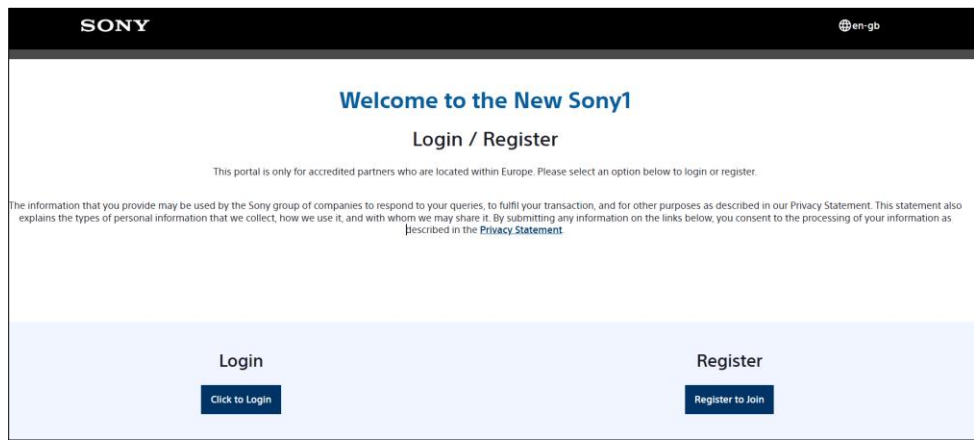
SONY

en-gb

Welcome to the New Sony1

Login / Register

This portal is only for accredited partners who are located within Europe. Please select an option below to login or register.

The information that you provide may be used by the Sony group of companies to respond to your queries, to fulfil your transaction, and for other purposes as described in our Privacy Statement. This statement also explains the types of personal information that we collect, how we use it, and with whom we may share it. By submitting any information on the links below, you consent to the processing of your information as described in the Privacy Statement.

Login

Click to Login

Register

Register to Join